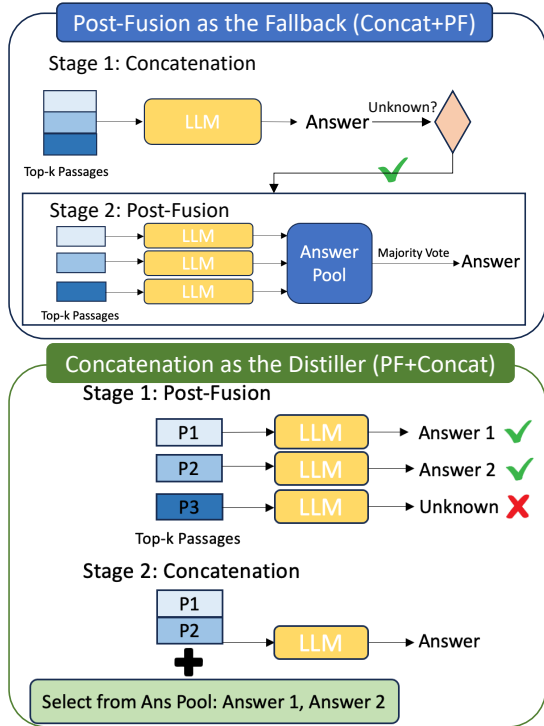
Post-Fusion as the Fallback (Concat+PF)

Stage 1: Concatenation

LLM

Answer

Unknown?

Top-k Passages

Stage 2: Post-Fusion

LLM

LLM

LLM

Answer Pool

Majority Vote

Answer

Top-k Passages

Concatenation as the Distiller (PF+Concat)

Stage 1: Post-Fusion

P1

LLM

Answer 1

P2

LLM

Answer 2

P3

LLM

Unknown

Top-k Passages

Stage 2: Concatenation

P1

P2

LLM

Answer

Select from Ans Pool: Answer 1, Answer 2